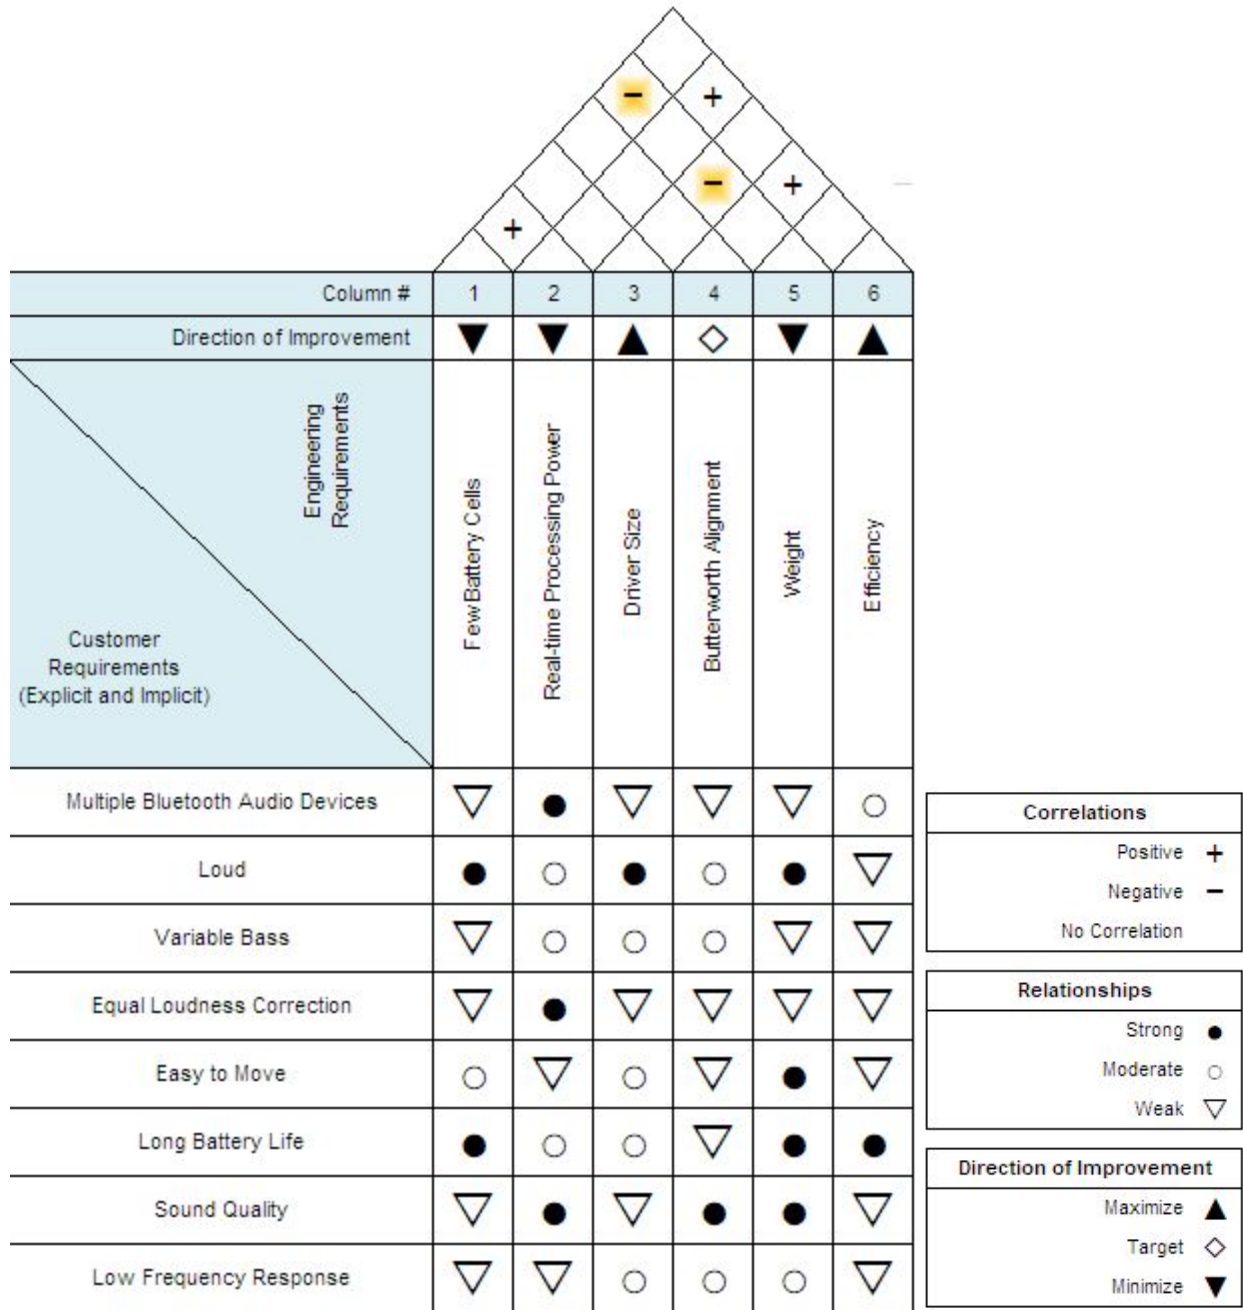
−  +

−  +

+

| Column # | 1 | 2 | 3 | 4 | 5 | 6 |
|---|---|---|---|---|---|---|
| Direction of Improvement | ▼ | ▼ | ▲ | ◇ | ▼ | ▲ |
| Engineering Requirements / Customer Requirements (Explicit and Implicit) | Few Battery Cells | Real-time Processing Power | Driver Size | Butterworth Alignment | Weight | Efficiency |
| Multiple Bluetooth Audio Devices | ▽ | ● | ▽ | ▽ | ▽ | ○ |
| Loud | ● | ○ | ● | ○ | ● | ▽ |
| Variable Bass | ▽ | ○ | ○ | ○ | ▽ | ▽ |
| Equal Loudness Correction | ▽ | ● | ▽ | ▽ | ▽ | ▽ |
| Easy to Move | ○ | ▽ | ○ | ▽ | ● | ▽ |
| Long Battery Life | ● | ○ | ○ | ▽ | ● | ● |
| Sound Quality | ▽ | ● | ▽ | ● | ● | ▽ |
| Low Frequency Response | ▽ | ▽ | ○ | ○ | ○ | ▽ |

Correlations
Positive +
Negative −
No Correlation

Relationships
Strong ●
Moderate ○
Weak ▽

Direction of Improvement
Maximize ▲
Target ◇
Minimize ▼